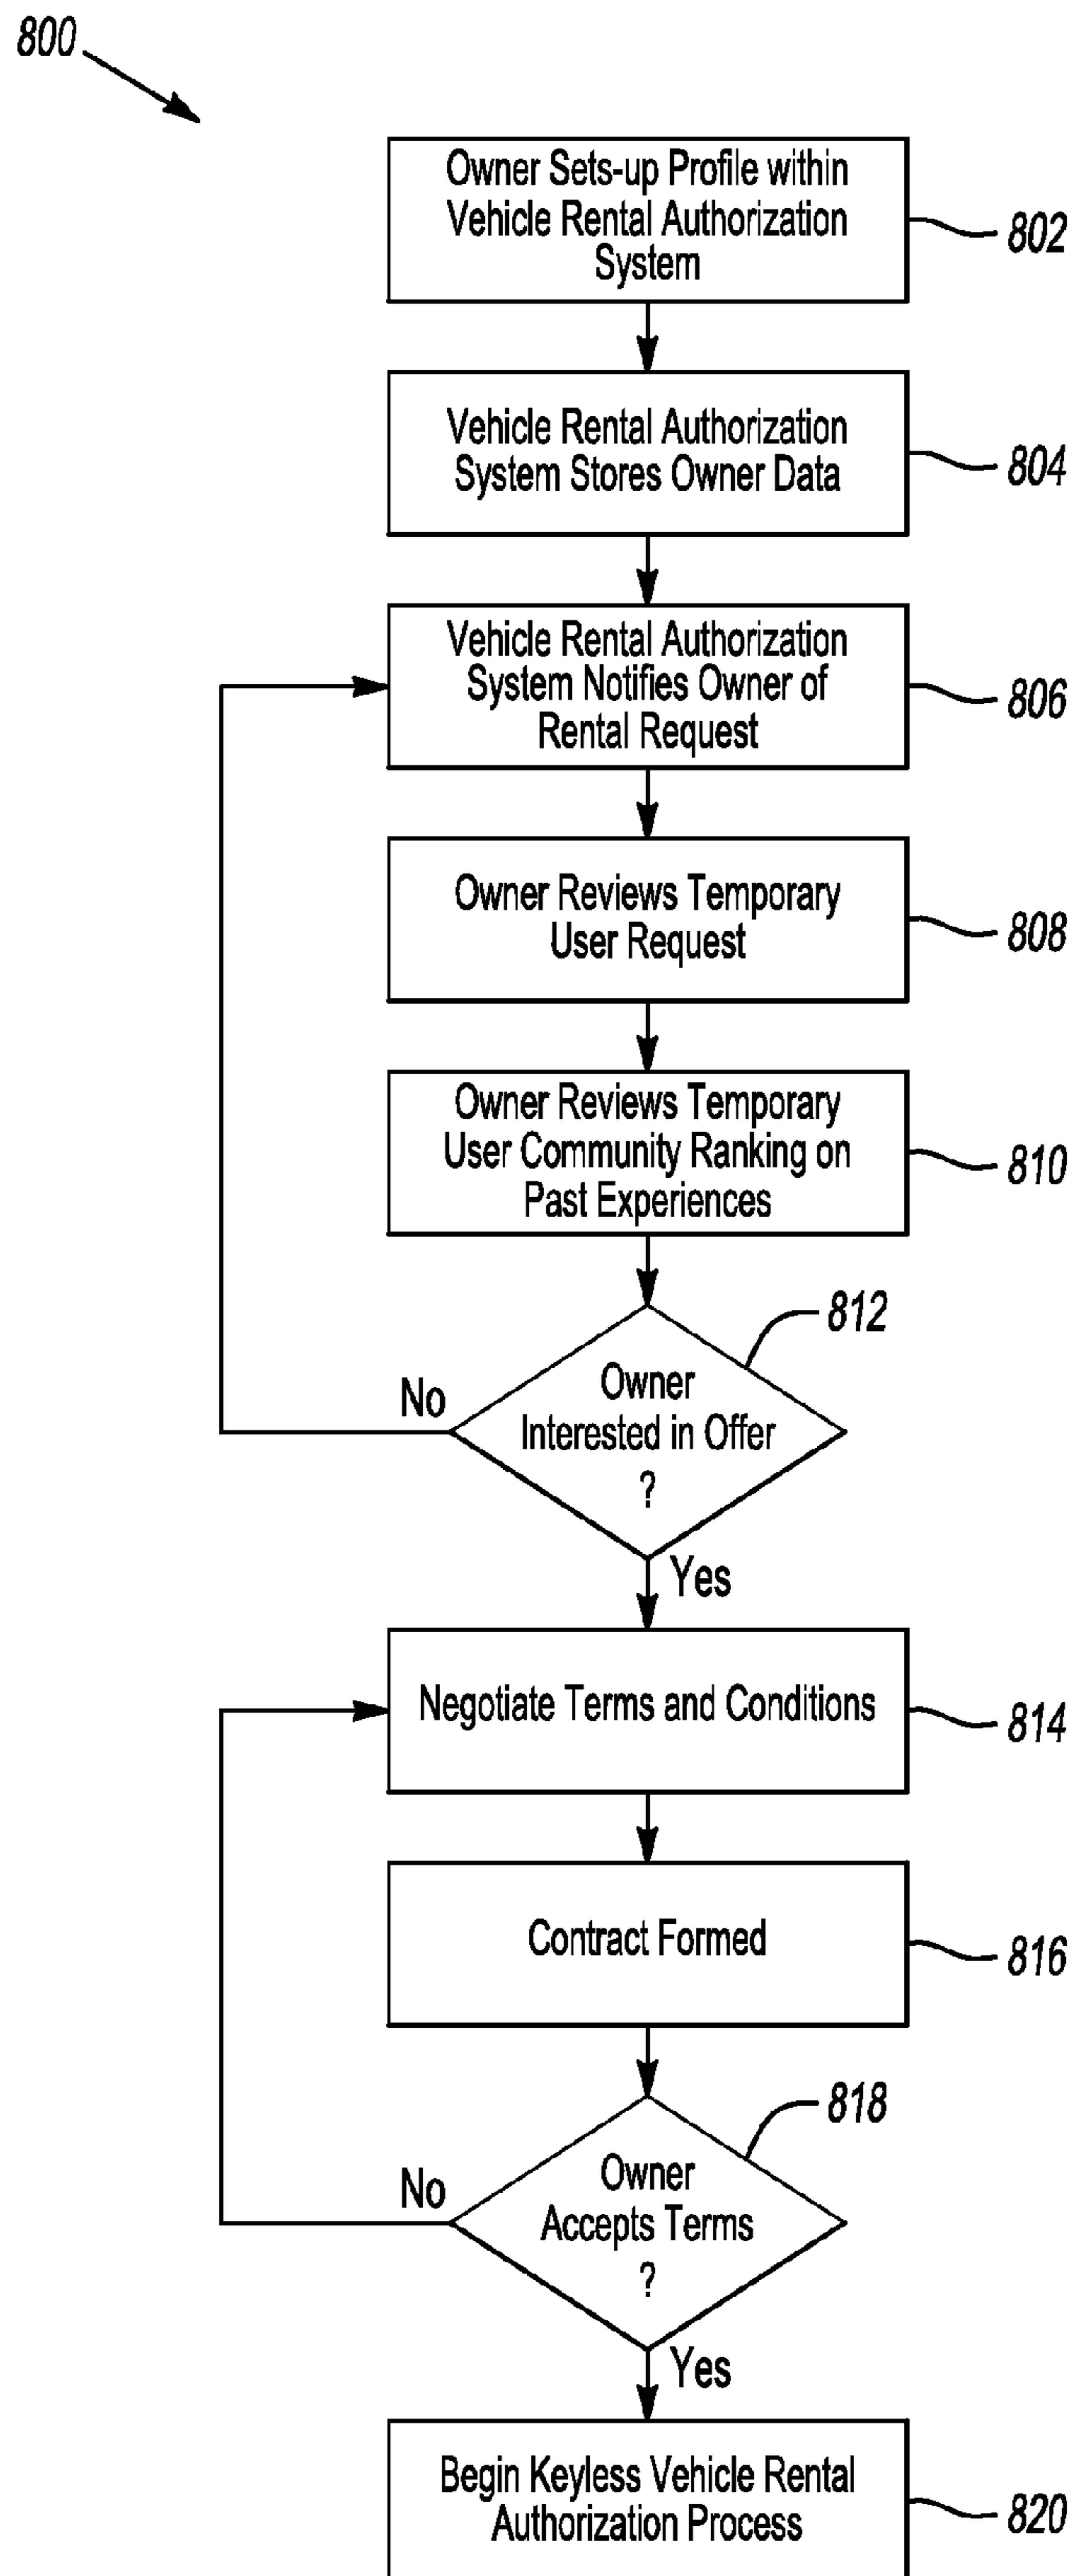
800

Owner Sets-up Profile within Vehicle Rental Authorization System

802

Vehicle Rental Authorization System Stores Owner Data

804

Vehicle Rental Authorization System Notifies Owner of Rental Request

806

Owner Reviews Temporary User Request

808

Owner Reviews Temporary User Community Ranking on Past Experiences

810

812

No

Owner Interested in Offer ?

Yes

Negotiate Terms and Conditions

814

Contract Formed

816

818

No

Owner Accepts Terms ?

Yes

Begin Keyless Vehicle Rental Authorization Process

820